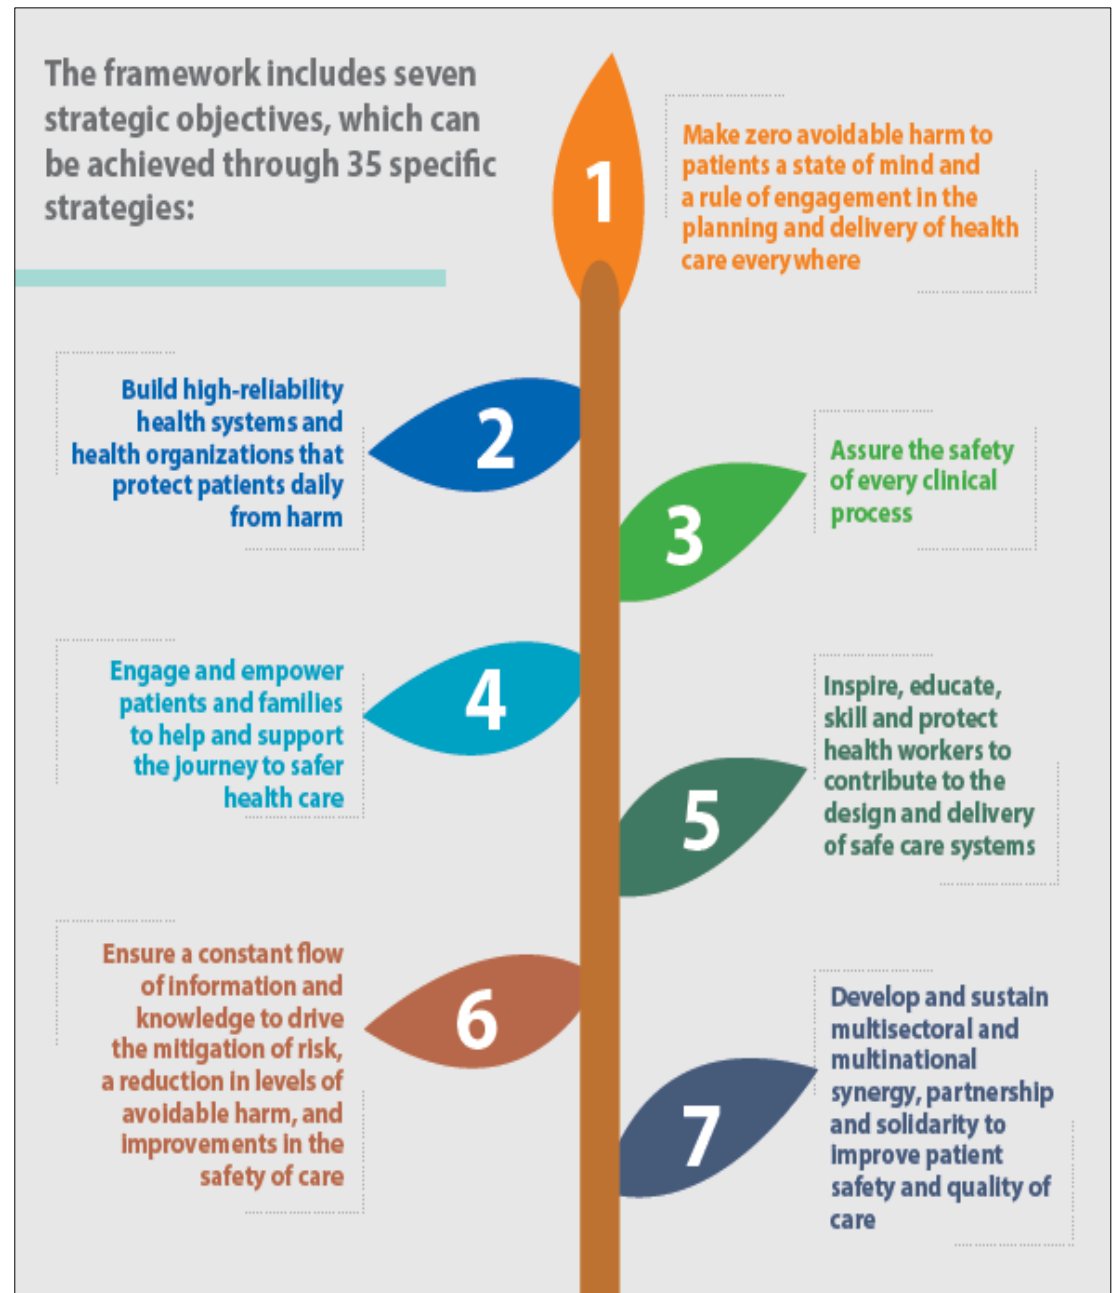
The framework includes seven strategic objectives, which can be achieved through 35 specific strategies:

1

Make zero avoidable harm to patients a state of mind and a rule of engagement in the planning and delivery of health care every where

Build high-reliability health systems and health organizations that protect patients daily from harm

2

Assure the safety of every clinical process

3

Engage and empower patients and families to help and support the journey to safer health care

4

Inspire, educate, skill and protect health workers to contribute to the design and delivery of safe care systems

5

Ensure a constant flow of information and knowledge to drive the mitigation of risk, a reduction in levels of avoidable harm, and improvements in the safety of care

6

Develop and sustain multisectoral and multinational synergy, partnership and solidarity to improve patient safety and quality of care

7